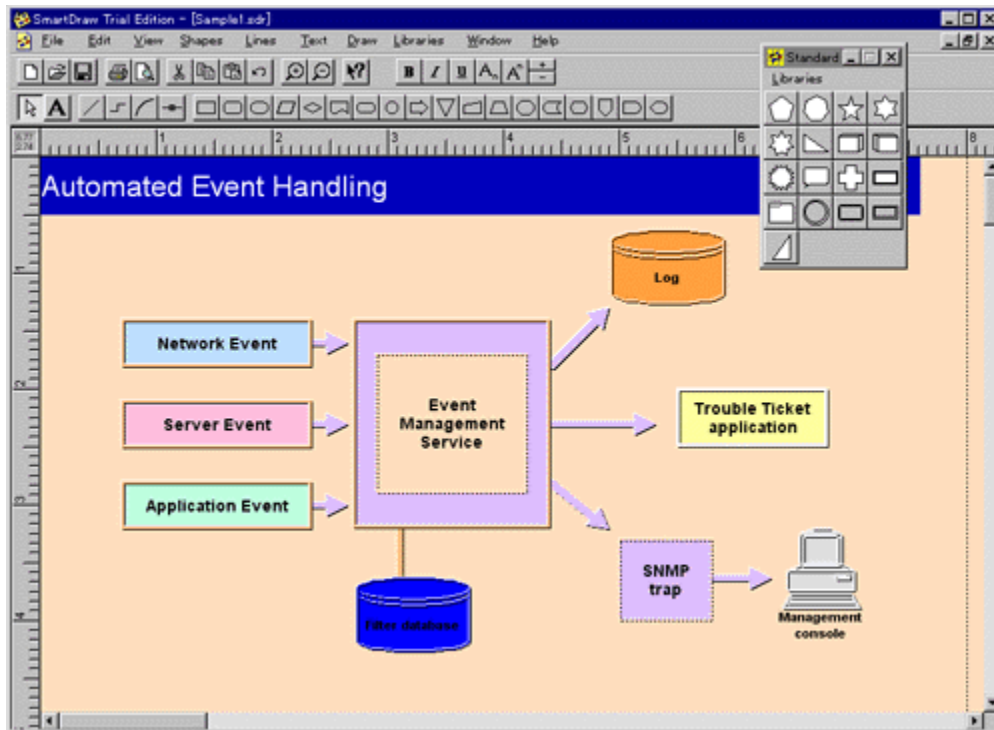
SmartDraw Trial Edition - [Sample1.sdr]
File Edit View Shapes Lines Text Draw Libraries Window Help

Standard
Libraries

Automated Event Handling

Log

Network Event

Server Event

Application Event

Event Management Service

Trouble Ticket application

SNMP trap

Filter database

Management console